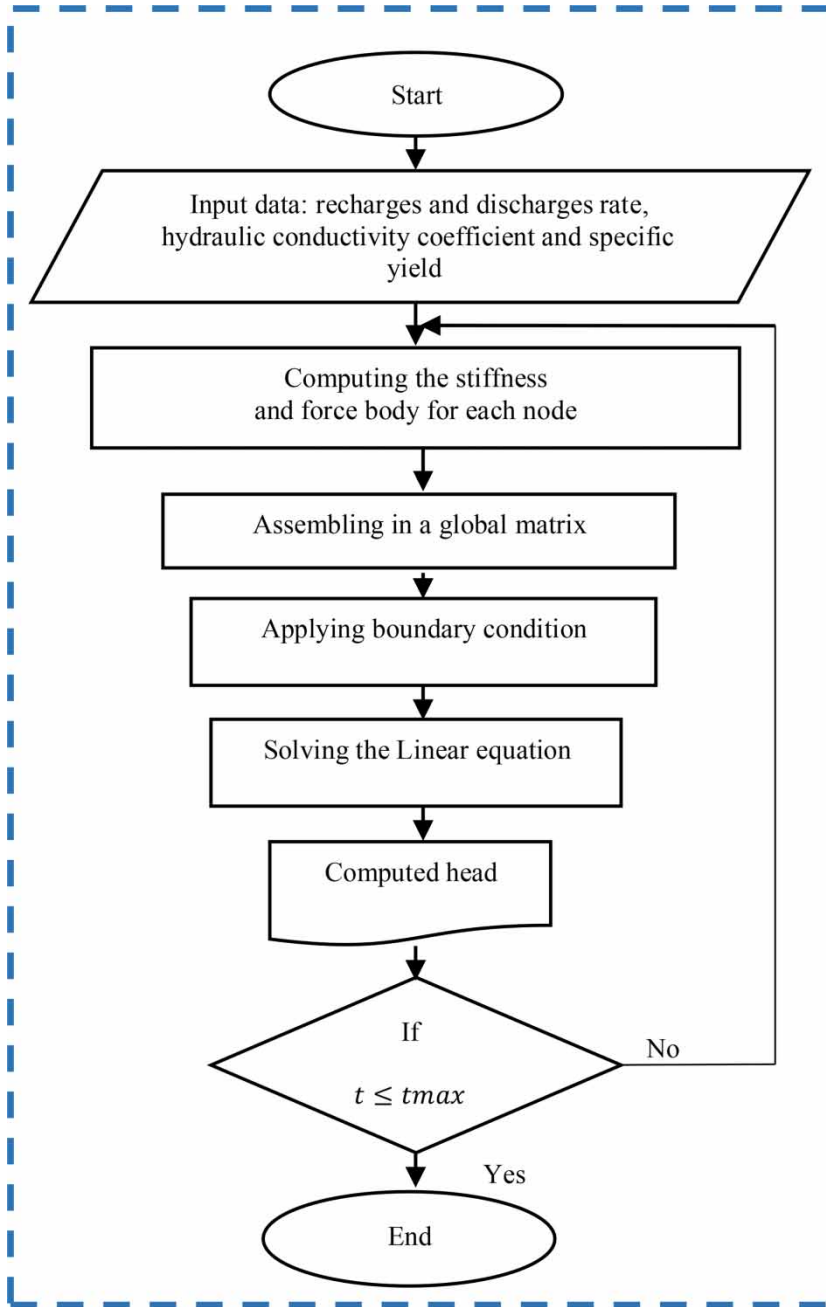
Start

Input data: recharges and discharges rate, hydraulic conductivity coefficient and specific yield

Computing the stiffness and force body for each node

Assembling in a global matrix

Applying boundary condition

Solving the Linear equation

Computed head

If

$t \leq tmax$

No

Yes

End